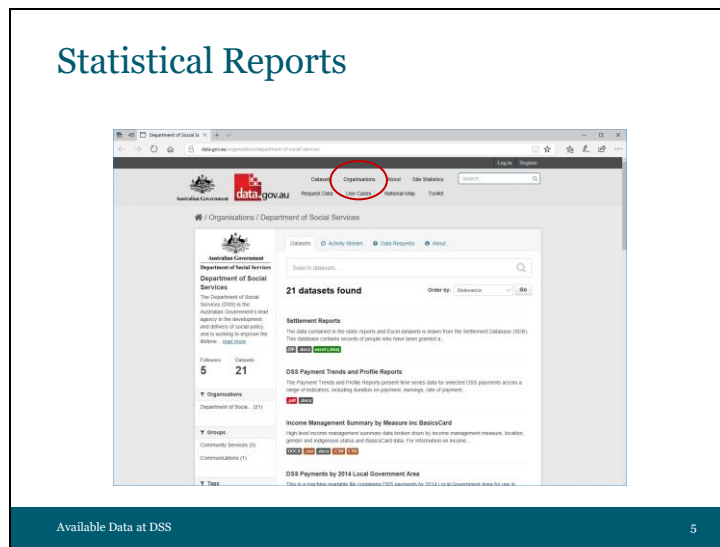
Statistical Reports

Department of Social Se ×

data.gov.au/organization/department-of-social-services

Log In Register

Datasets Organisations About Site Statistics Search

Australian Government data.gov.au Request Data Use Cases National Map Toolkit

/ Organisations / Department of Social Services

Australian Government
Department of Social Services

Department of Social Services

The Department of Social Services (DSS) is the Australian Government's lead agency in the development and delivery of social policy and is working to improve the lifetime... Read more

Followers 5 Datasets 21

Organisations

Department of Socia... (21)

Groups

Community Services (0)

Communications (1)

Tags

Datasets Activity Stream Data Requests About

Search datasets...

21 datasets found

Order by: Relevance Go

Settlement Reports

The data contained in the static reports and Excel datasets is drawn from the Settlement Database (SDB). This database contains records of people who have been granted a...

ZIP docx excel (.xlsx)

DSS Payment Trends and Profile Reports

The Payment Trends and Profile Reports present time series data for selected DSS payments across a range of indicators, including duration on payment, earnings, rate of payment,...

pdf docx

Income Management Summary by Measure inc BasicsCard

High level income management summary data broken down by income management measure, location, gender and indigenous status and BasicsCard data. For information on income...

DOCX csv xlsx CSV CSV

DSS Payments by 2014 Local Government Area

This is a new type available file containing DSS payments by 2014 Local Government Area for use in

Available Data at DSS

5